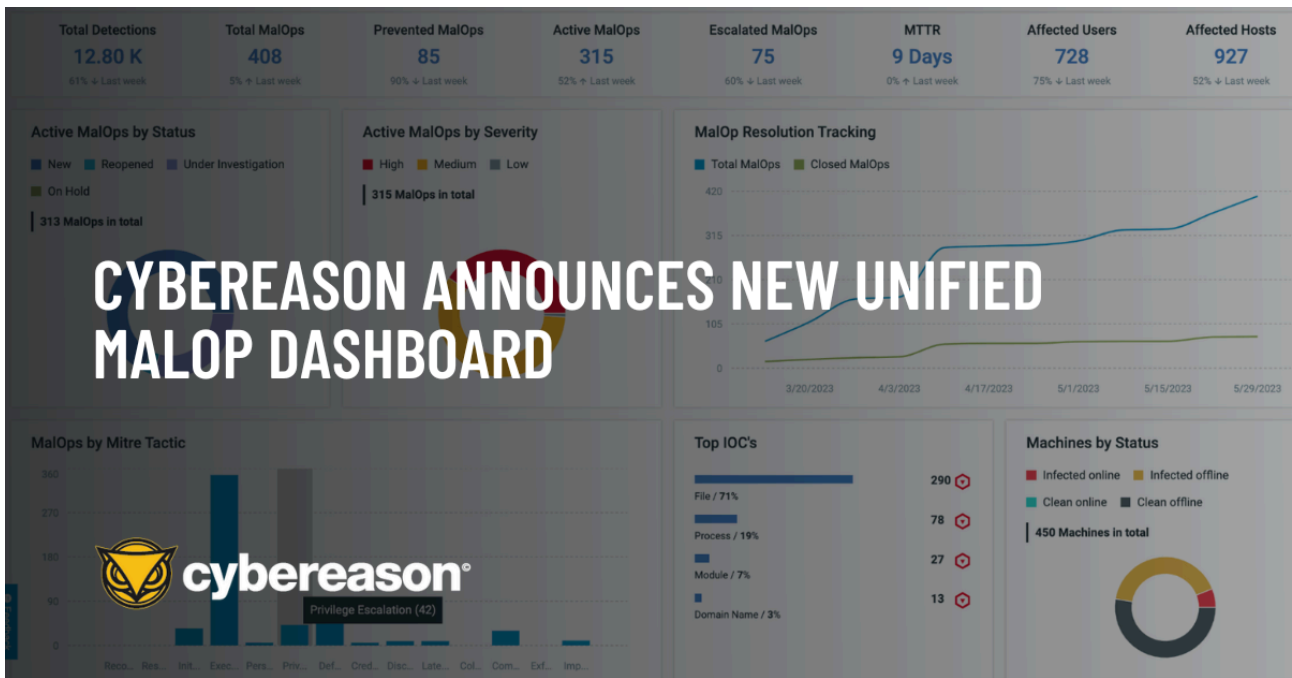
Total Detections
12.80 K
61% ↓ Last week

Total MalOps
408
5% ↑ Last week

Prevented MalOps
85
90% ↓ Last week

Active MalOps
315
52% ↑ Last week

Escalated MalOps
75
60% ↓ Last week

MTTR
9 Days
0% ↑ Last week

Affected Users
728
75% ↓ Last week

Affected Hosts
927
52% ↓ Last week

Active MalOps by Status
New Reopened Under Investigation
On Hold
313 MalOps in total

Active MalOps by Severity
High Medium Low
315 MalOps in total

MalOp Resolution Tracking
Total MalOps Closed MalOps
420
315
105
0
3/20/2023 4/3/2023 4/17/2023 5/1/2023 5/15/2023 5/29/2023

CYBEREASON ANNOUNCES NEW UNIFIED MALOP DASHBOARD

MalOps by Mitre Tactic
360
270
180
90
0
Reco... Res... Init... Exec... Pers... Priv... Def... Cred... Disc... Late... Col... Com... Exf... Imp...
Privilege Escalation (42)

cybereason

Top IOC's
File / 71% 290
Process / 19% 78
Module / 7% 27
Domain Name / 3% 13

Machines by Status
Infected online Infected offline
Clean online Clean offline
450 Machines in total